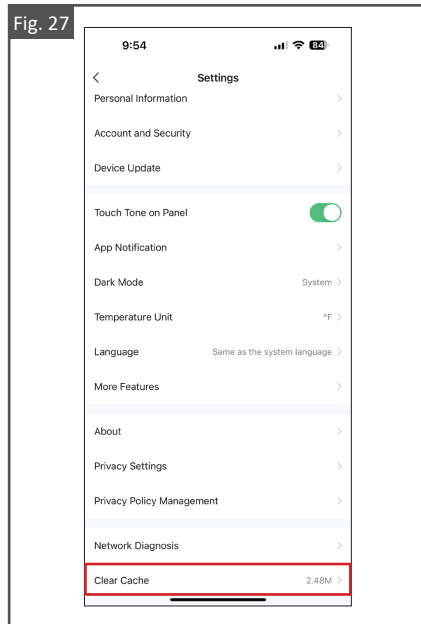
Fig. 27

9:54

84

<

Settings

Personal Information >

Account and Security >

Device Update >

Touch Tone on Panel

App Notification >

Dark Mode System >

Temperature Unit °F >

Language Same as the system language >

More Features >

About >

Privacy Settings >

Privacy Policy Management >

Network Diagnosis >

Clear Cache 2.48M >